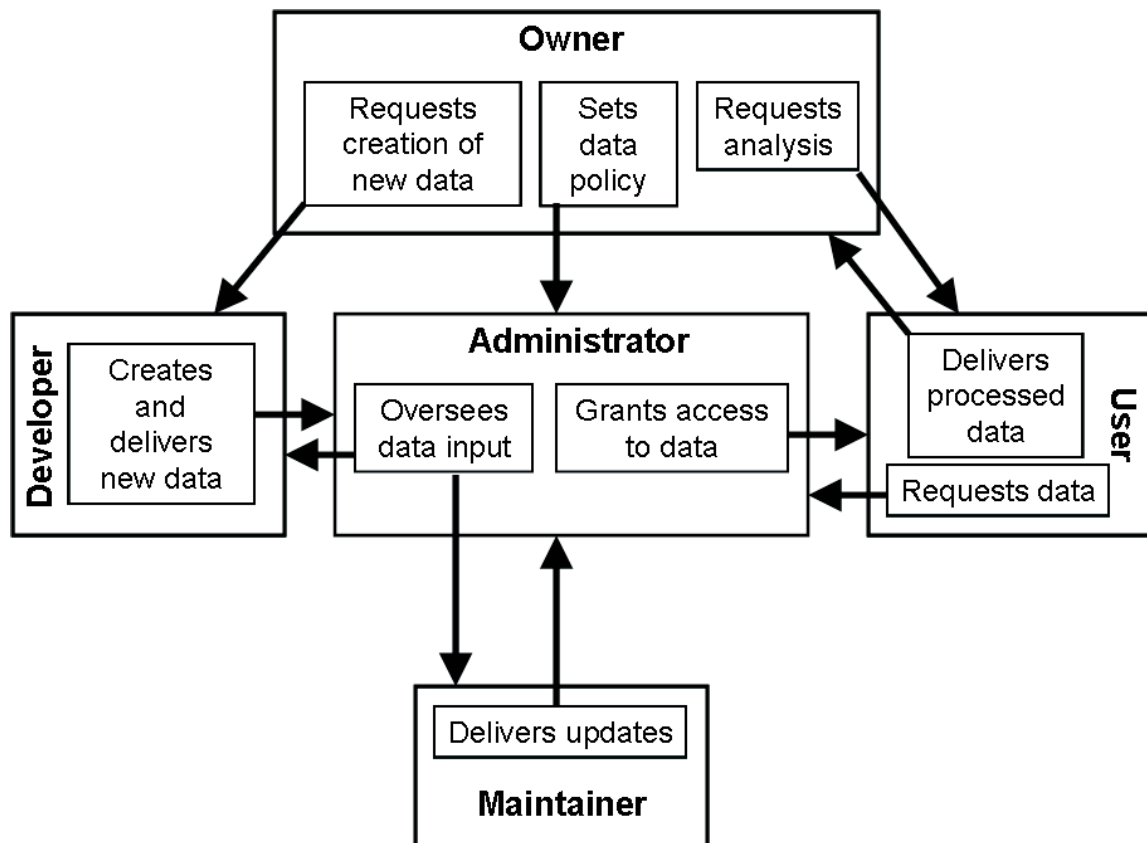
Owner

Requests creation of new data

Sets data policy

Requests analysis

Developer

Creates and delivers new data

Administrator

Oversees data input

Grants access to data

User

Delivers processed data

Requests data

Delivers updates

Maintainer